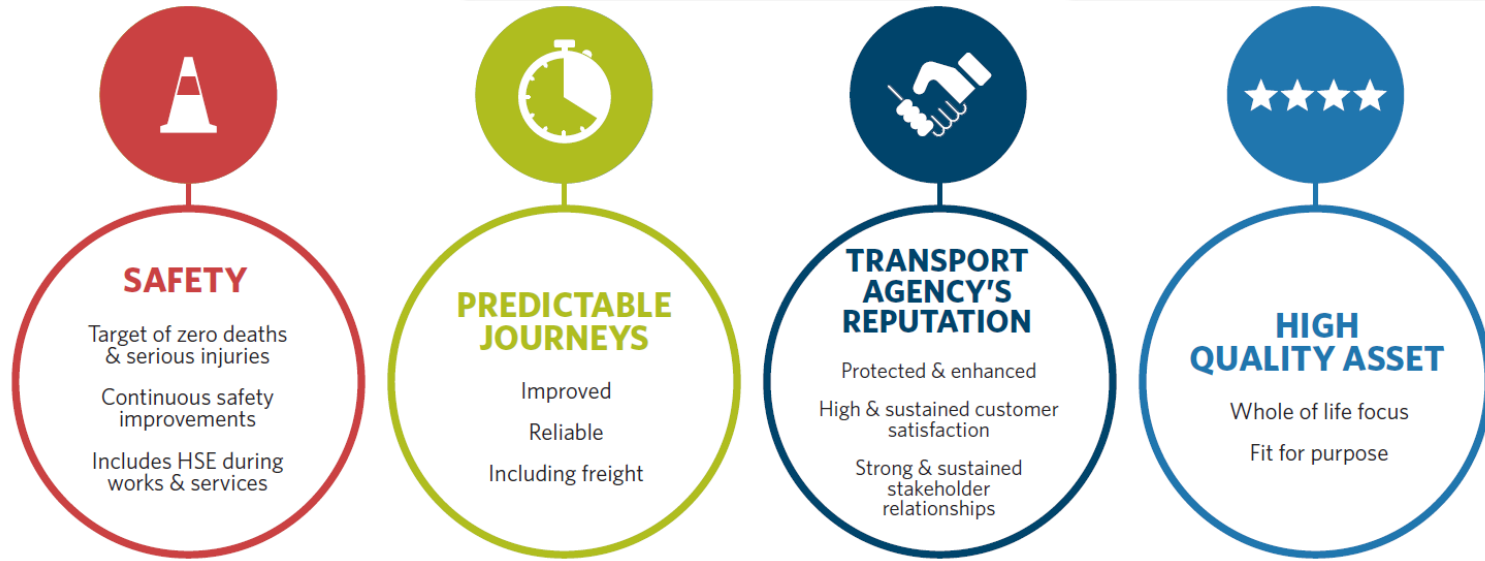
SAFETY

Target of zero deaths & serious injuries

Continuous safety improvements

Includes HSE during works & services

PREDICTABLE JOURNEYS

Improved

Reliable

Including freight

TRANSPORT AGENCY'S REPUTATION

Protected & enhanced

High & sustained customer satisfaction

Strong & sustained stakeholder relationships

HIGH QUALITY ASSET

Whole of life focus

Fit for purpose